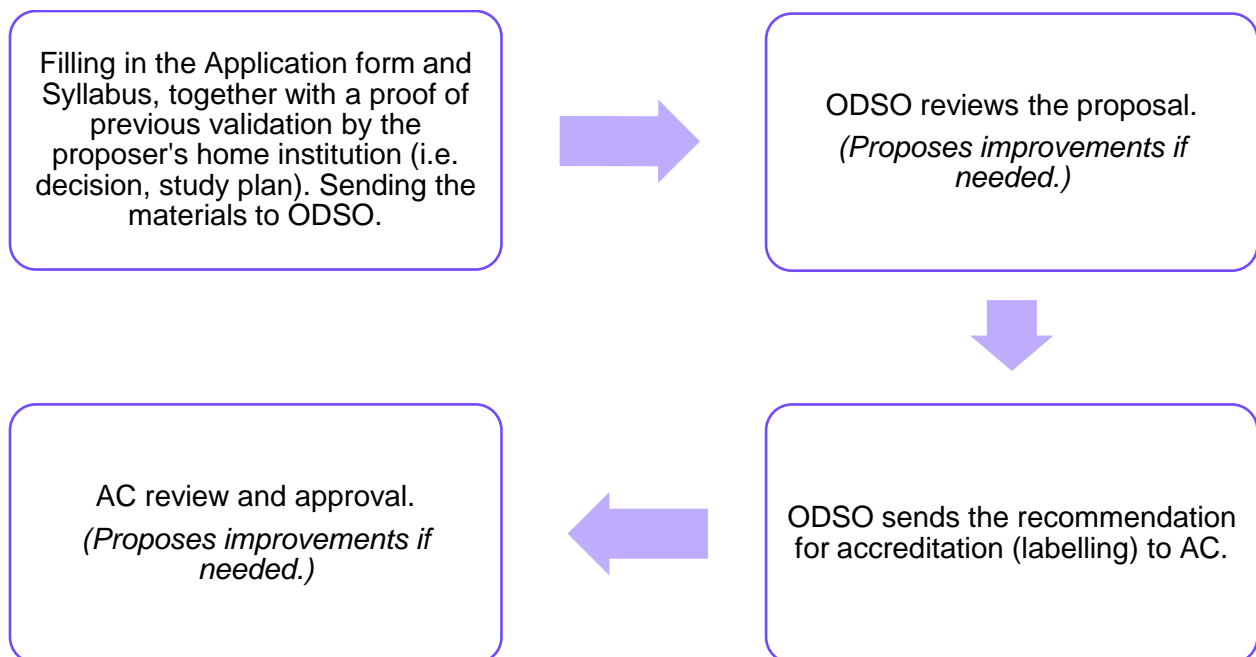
Filling in the Application form and Syllabus, together with a proof of previous validation by the proposer's home institution (i.e. decision, study plan). Sending the materials to ODSO.

ODSO reviews the proposal.

*(Proposes improvements if needed.)*

ODSO sends the recommendation for accreditation (labelling) to AC.

AC review and approval.

*(Proposes improvements if needed.)*